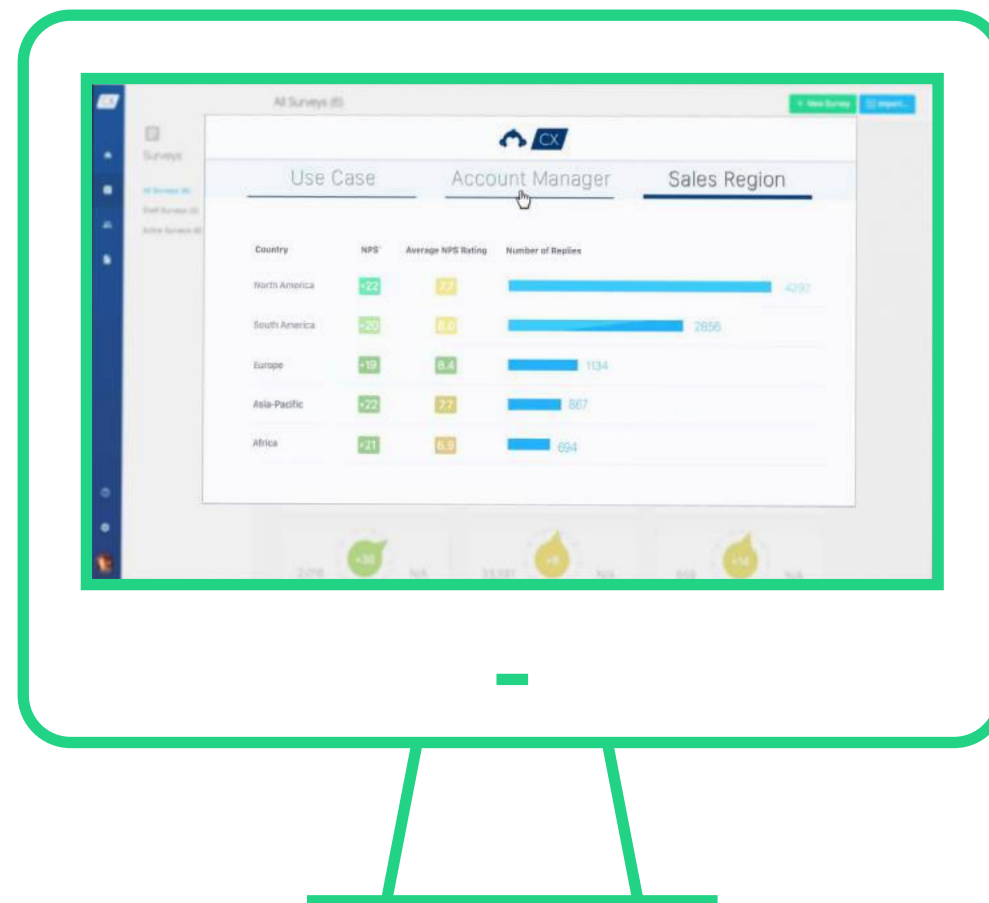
All Surveys (6)

+ New Survey

Import...

Surveys

All Surveys (6)

Draft Surveys (3)

Active Surveys (6)

CX

Use Case

Account Manager

Sales Region

| Country | NPS | Average NPS Rating | Number of Replies |
|---|---|---|---|
| North America | +22 | 7.7 | 4292 |
| South America | +20 | 8.0 | 2856 |
| Europe | +19 | 8.4 | 1134 |
| Asia-Pacific | +22 | 7.7 | 867 |
| Africa | +21 | 6.9 | 694 |

2,018

+38

N/A

33,187

+9

N/A

668

+14

N/A